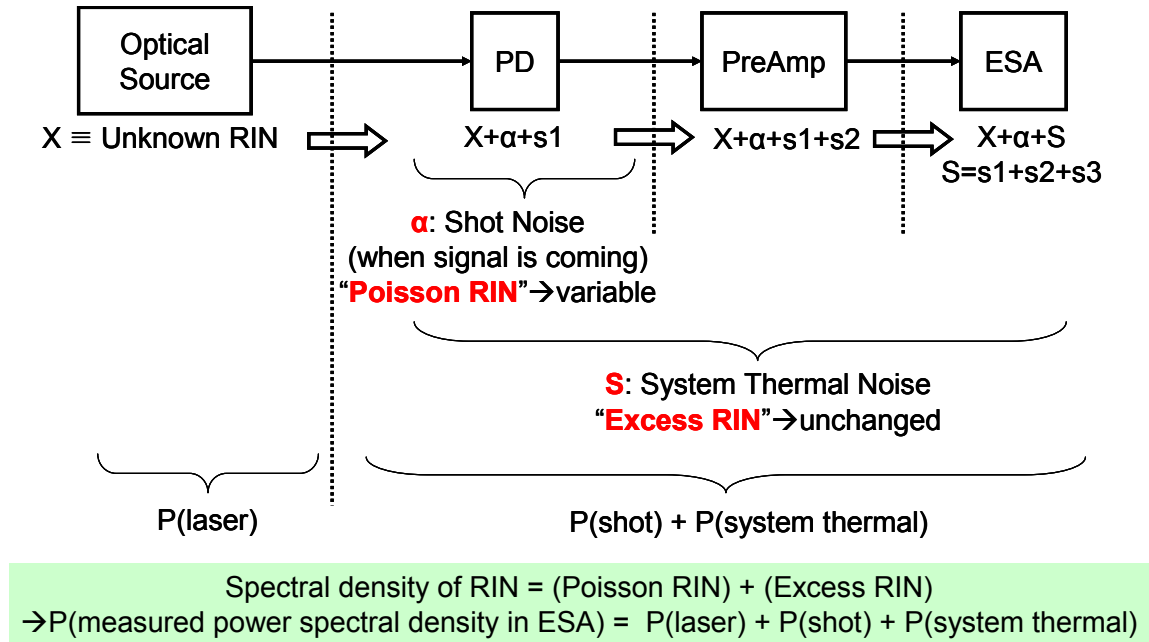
Optical Source

PD

PreAmp

ESA

X ≡ Unknown RIN

X+α+s1

X+α+s1+s2

X+α+S
S=s1+s2+s3

α: Shot Noise
(when signal is coming)
"Poisson RIN"→variable

S: System Thermal Noise
"Excess RIN"→unchanged

P(laser)

P(shot) + P(system thermal)

Spectral density of RIN = (Poisson RIN) + (Excess RIN)
→P(measured power spectral density in ESA) = P(laser) + P(shot) + P(system thermal)